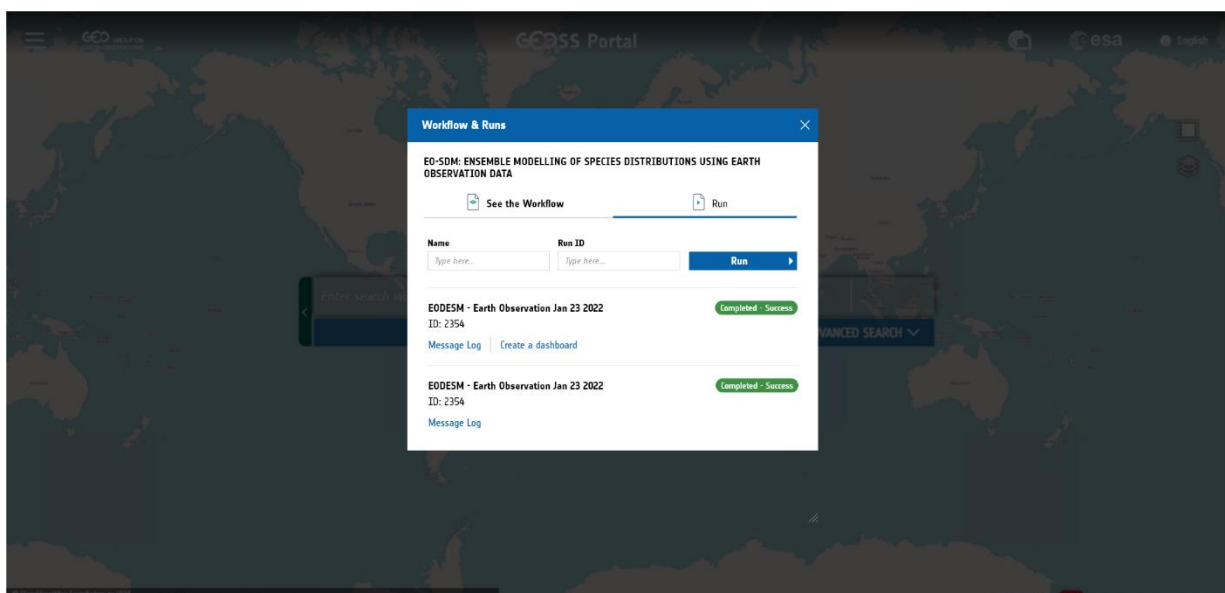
GEO

GEOSS Portal

esa

English

Workflow & Runs

×

EO-SDM: ENSEMBLE MODELLING OF SPECIES DISTRIBUTIONS USING EARTH OBSERVATION DATA

See the Workflow

Run

Name

Type here...

Run ID

Type here...

Run

EODESM - Earth Observation Jan 23 2022

ID: 2354

Completed - Success

Message Log | Create a dashboard

EODESM - Earth Observation Jan 23 2022

ID: 2354

Completed - Success

Message Log

Enter search

ADVANCED SEARCH